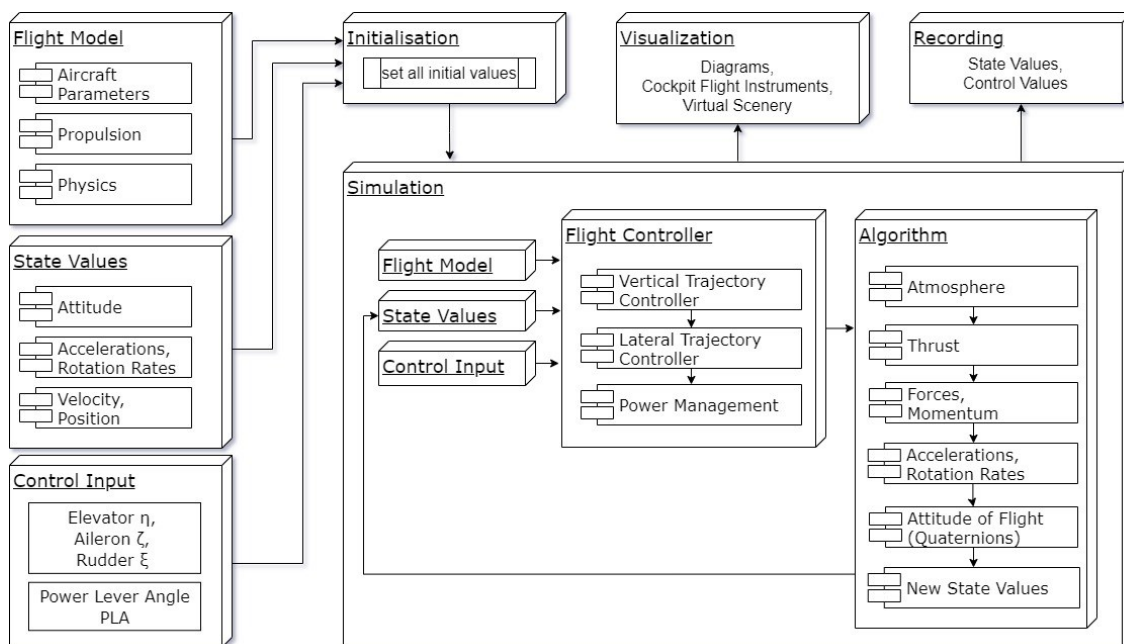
Flight Model

Aircraft Parameters

Propulsion

Physics

State Values

Attitude

Accelerations, Rotation Rates

Velocity, Position

Control Input

Elevator η, Aileron ζ, Rudder ξ

Power Lever Angle PLA

Initialisation

set all initial values

Visualization

Diagrams, Cockpit Flight Instruments, Virtual Scenery

Recording

State Values, Control Values

Simulation

Flight Model

State Values

Control Input

Flight Controller

Vertical Trajectory Controller

Lateral Trajectory Controller

Power Management

Algorithm

Atmosphere

Thrust

Forces, Momentum

Accelerations, Rotation Rates

Attitude of Flight (Quaternions)

New State Values